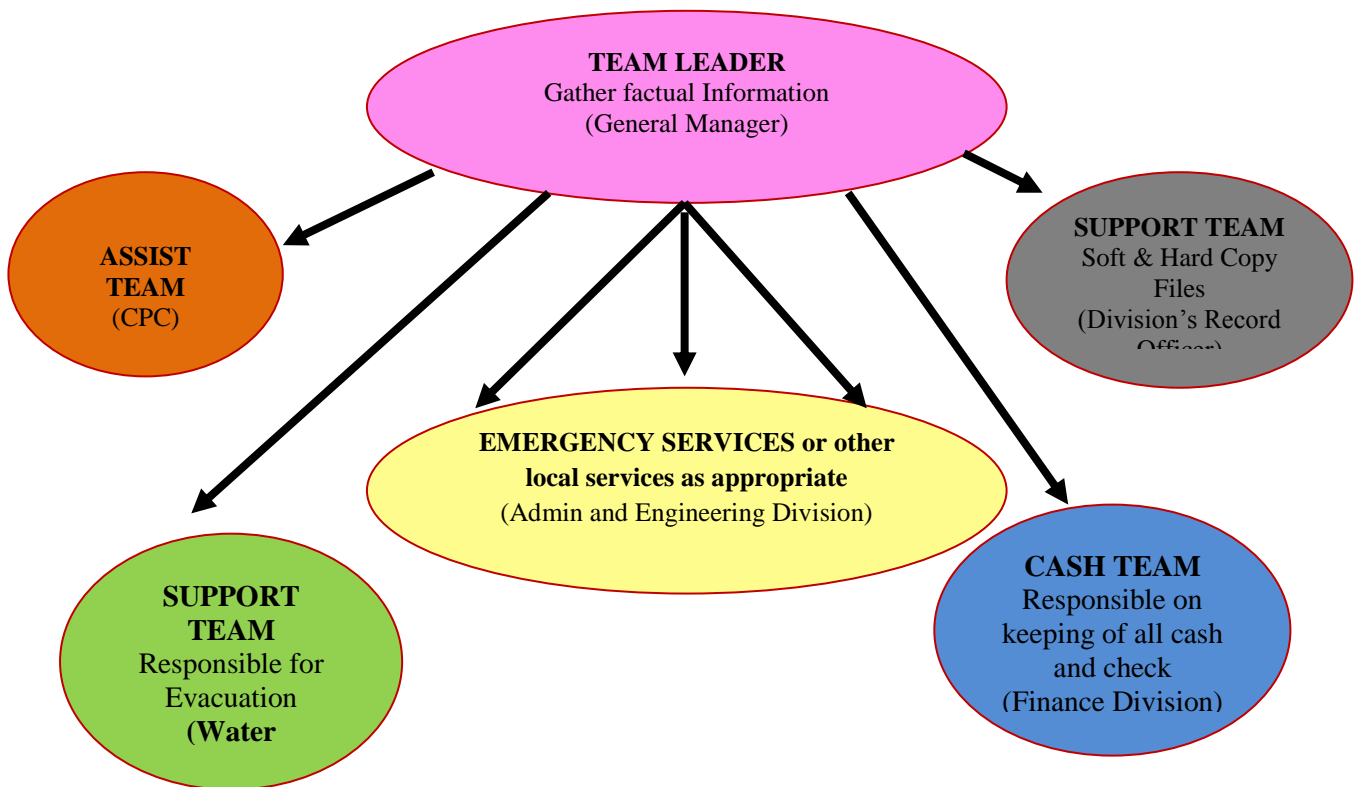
TEAM LEADER
Gather factual Information
(General Manager)

ASSIST TEAM
(CPC)

SUPPORT TEAM
Soft & Hard Copy Files
(Division's Record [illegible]

EMERGENCY SERVICES or other local services as appropriate
(Admin and Engineering Division)

SUPPORT TEAM
Responsible for Evacuation
(Water

CASH TEAM
Responsible on keeping of all cash and check
(Finance Division)